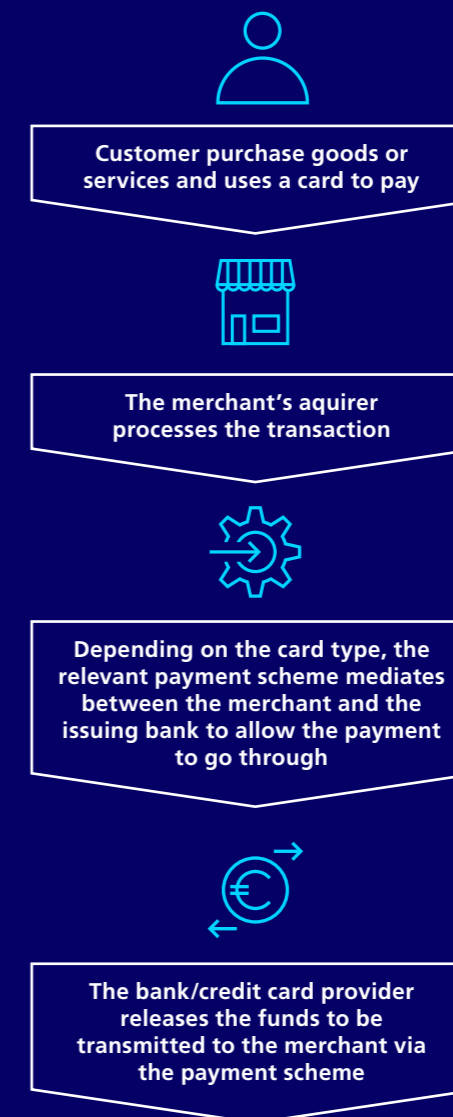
Customer purchase goods or services and uses a card to pay

The merchant’s aquirer processes the transaction

Depending on the card type, the relevant payment scheme mediates between the merchant and the issuing bank to allow the payment to go through

The bank/credit card provider releases the funds to be transmitted to the merchant via the payment scheme